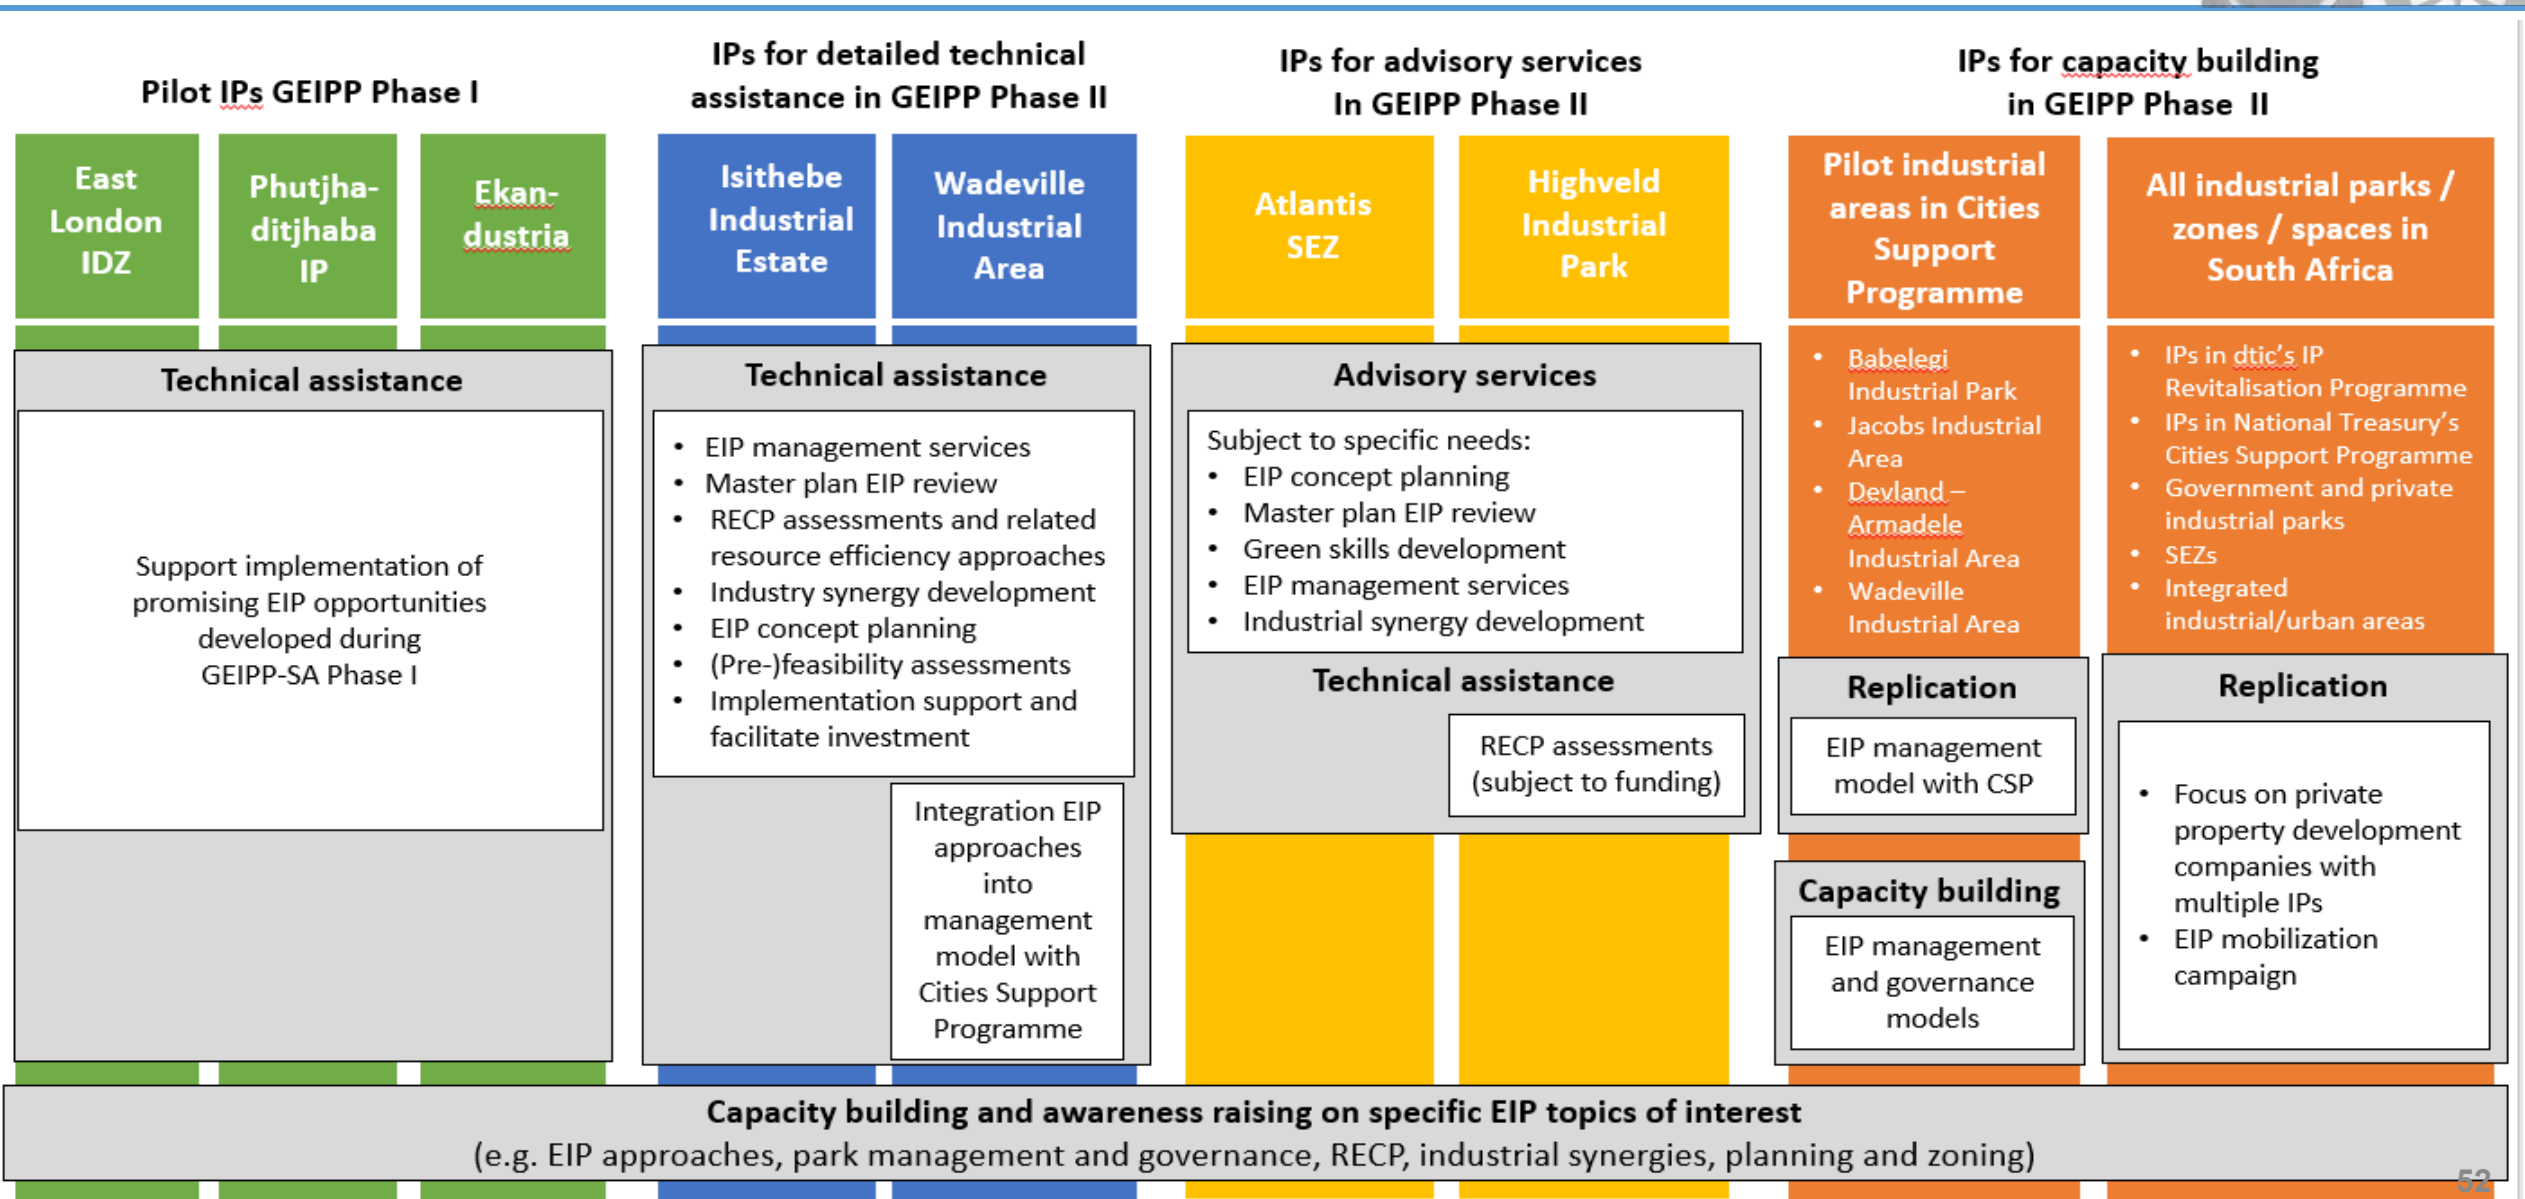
Pilot IPs GEIPP Phase I

IPs for detailed technical assistance in GEIPP Phase II

IPs for advisory services In GEIPP Phase II

IPs for capacity building in GEIPP Phase II

East London IDZ

Phutjha-ditjhaba IP

Ekan-dustria

Isithebe Industrial Estate

Wadeville Industrial Area

Atlantis SEZ

Highveld Industrial Park

Pilot industrial areas in Cities Support Programme

All industrial parks / zones / spaces in South Africa

Technical assistance

Support implementation of promising EIP opportunities developed during GEIPP-SA Phase I

Technical assistance

- EIP management services
- Master plan EIP review
- RECP assessments and related resource efficiency approaches
- Industry synergy development
- EIP concept planning
- (Pre-)feasibility assessments
- Implementation support and facilitate investment

Integration EIP approaches into management model with Cities Support Programme

Advisory services

Subject to specific needs:
- EIP concept planning
- Master plan EIP review
- Green skills development
- EIP management services
- Industrial synergy development

Technical assistance

RECP assessments (subject to funding)

- Babelegi Industrial Park
- Jacobs Industrial Area
- Devland – Armadele Industrial Area
- Wadeville Industrial Area

Replication

EIP management model with CSP

Capacity building

EIP management and governance models

- IPs in dtic's IP Revitalisation Programme
- IPs in National Treasury's Cities Support Programme
- Government and private industrial parks
- SEZs
- Integrated industrial/urban areas

Replication

- Focus on private property development companies with multiple IPs
- EIP mobilization campaign

Capacity building and awareness raising on specific EIP topics of interest
(e.g. EIP approaches, park management and governance, RECP, industrial synergies, planning and zoning)

52